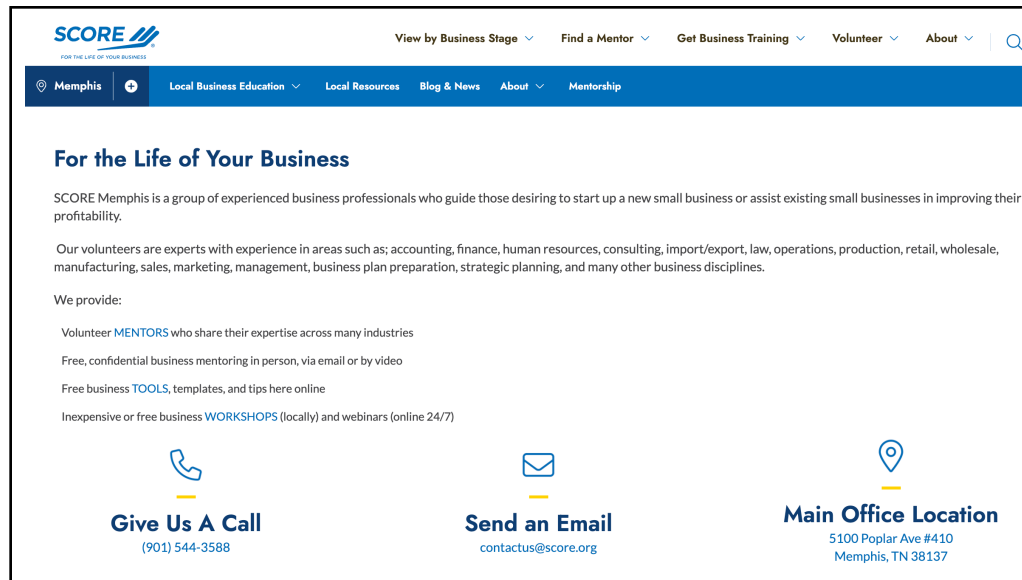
SCORE
FOR THE LIFE OF YOUR BUSINESS

View by Business Stage
Find a Mentor
Get Business Training
Volunteer
About

Memphis
Local Business Education
Local Resources
Blog & News
About
Mentorship

For the Life of Your Business

SCORE Memphis is a group of experienced business professionals who guide those desiring to start up a new small business or assist existing small businesses in improving their profitability.

Our volunteers are experts with experience in areas such as; accounting, finance, human resources, consulting, import/export, law, operations, production, retail, wholesale, manufacturing, sales, marketing, management, business plan preparation, strategic planning, and many other business disciplines.

We provide:

Volunteer MENTORS who share their expertise across many industries

Free, confidential business mentoring in person, via email or by video

Free business TOOLS, templates, and tips here online

Inexpensive or free business WORKSHOPS (locally) and webinars (online 24/7)

Give Us A Call
(901) 544-3588

Send an Email
contactus@score.org

Main Office Location
5100 Poplar Ave #410
Memphis, TN 38137